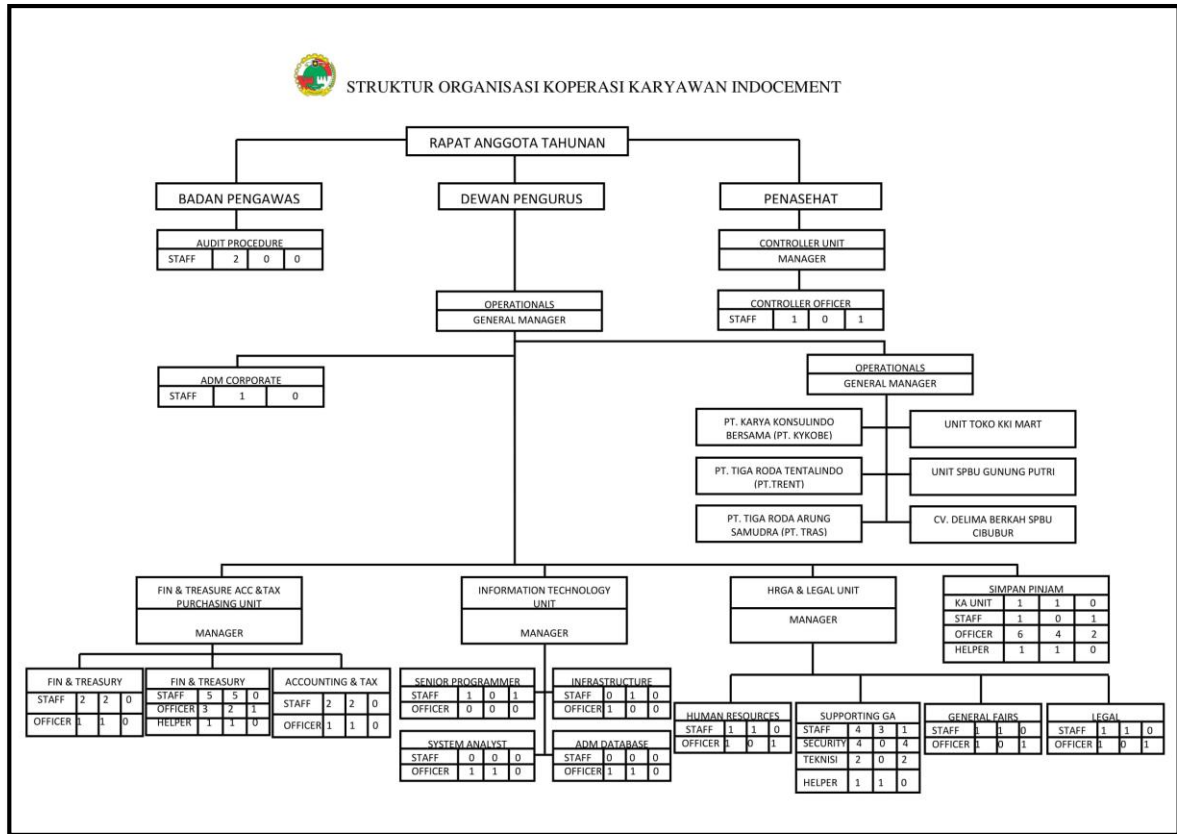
STRUKTUR ORGANISASI KOPERASI KARYAWAN INDOCEMENT

RAPAT ANGGOTA TAHUNAN

BADAN PENGAWAS

DEWAN PENGURUS

PENASEHAT

AUDIT PROCEDURE

| STAFF | 2 | 0 | 0 |
|---|---|---|---|

CONTROLLER UNIT
MANAGER

OPERATIONALS
GENERAL MANAGER

CONTROLLER OFFICER

| STAFF | 1 | 0 | 1 |
|---|---|---|---|

ADM CORPORATE

| STAFF | 1 | 0 |
|---|---|---|

OPERATIONALS
GENERAL MANAGER

PT. KARYA KONSULINDO BERSAMA (PT. KYKOBE)

UNIT TOKO KKI MART

PT. TIGA RODA TENTALINDO (PT.TRENT)

UNIT SPBU GUNUNG PUTRI

PT. TIGA RODA ARUNG SAMUDRA (PT. TRAS)

CV. DELIMA BERKAH SPBU CIBUBUR

FIN & TREASURE ACC &TAX PURCHASING UNIT
MANAGER

INFORMATION TECHNOLOGY UNIT
MANAGER

HRGA & LEGAL UNIT
MANAGER

SIMPAN PINJAM

| KA UNIT | 1 | 1 | 0 |
|---|---|---|---|
| STAFF | 1 | 0 | 1 |
| OFFICER | 6 | 4 | 2 |
| HELPER | 1 | 1 | 0 |

FIN & TREASURY

| STAFF | 2 | 2 | 0 |
|---|---|---|---|
| OFFICER | 1 | 1 | 0 |

FIN & TREASURY

| STAFF | 5 | 5 | 0 |
|---|---|---|---|
| OFFICER | 3 | 2 | 1 |
| HELPER | 1 | 1 | 0 |

ACCOUNTING & TAX

| STAFF | 2 | 2 | 0 |
|---|---|---|---|
| OFFICER | 1 | 1 | 0 |

SENIOR PROGRAMMER

| STAFF | 1 | 0 | 1 |
|---|---|---|---|
| OFFICER | 0 | 0 | 0 |

INFRASTRUCTURE

| STAFF | 0 | 1 | 0 |
|---|---|---|---|
| OFFICER | 1 | 0 | 0 |

SYSTEM ANALYST

| STAFF | 0 | 0 | 0 |
|---|---|---|---|
| OFFICER | 1 | 1 | 0 |

ADM DATABASE

| STAFF | 0 | 0 | 0 |
|---|---|---|---|
| OFFICER | 1 | 1 | 0 |

HUMAN RESOURCES

| STAFF | 1 | 1 | 0 |
|---|---|---|---|
| OFFICER | 1 | 0 | 1 |

SUPPORTING GA

| STAFF | 4 | 3 | 1 |
|---|---|---|---|
| SECURITY | 4 | 0 | 4 |
| TEKNISI | 2 | 0 | 2 |
| HELPER | 1 | 1 | 0 |

GENERAL FAIRS

| STAFF | 1 | 1 | 0 |
|---|---|---|---|
| OFFICER | 1 | 0 | 1 |

LEGAL

| STAFF | 1 | 1 | 0 |
|---|---|---|---|
| OFFICER | 1 | 0 | 1 |